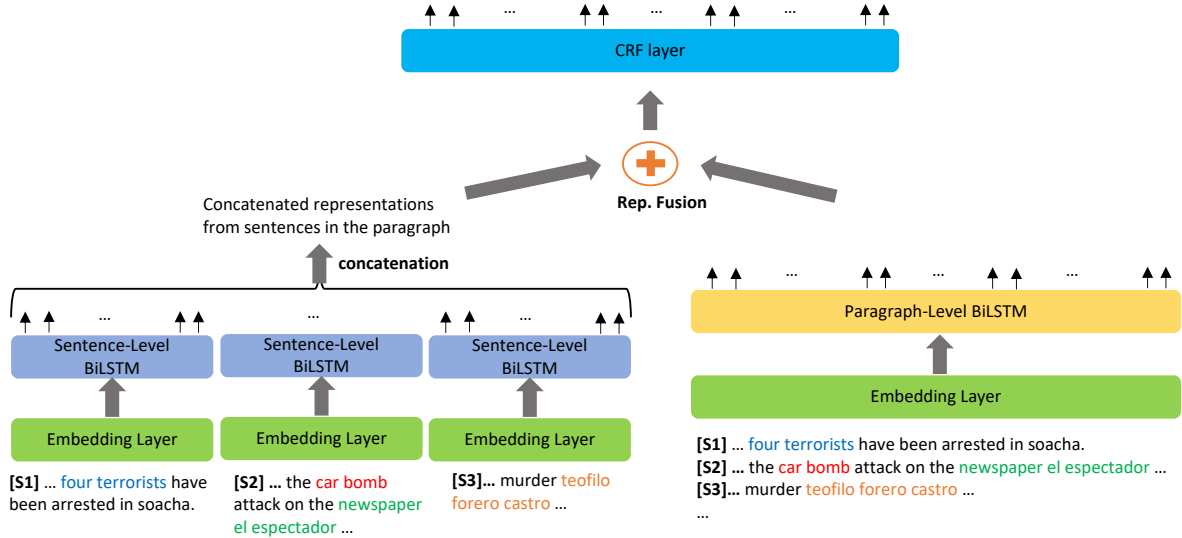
...
...
...
CRF layer

Rep. Fusion

Concatenated representations from sentences in the paragraph

concatenation

...

...
Sentence-Level BiLSTM
Embedding Layer
**[S1]** ... four terrorists have been arrested in soacha.

...
Sentence-Level BiLSTM
Embedding Layer
**[S2] ...** the car bomb attack on the newspaper el espectador ...

...
Sentence-Level BiLSTM
Embedding Layer
**[S3]...** murder teofilo forero castro ...

...
...
...
Paragraph-Level BiLSTM
Embedding Layer
**[S1]** ... four terrorists have been arrested in soacha.
**[S2] ...** the car bomb attack on the newspaper el espectador ...
**[S3]...** murder teofilo forero castro ...
...